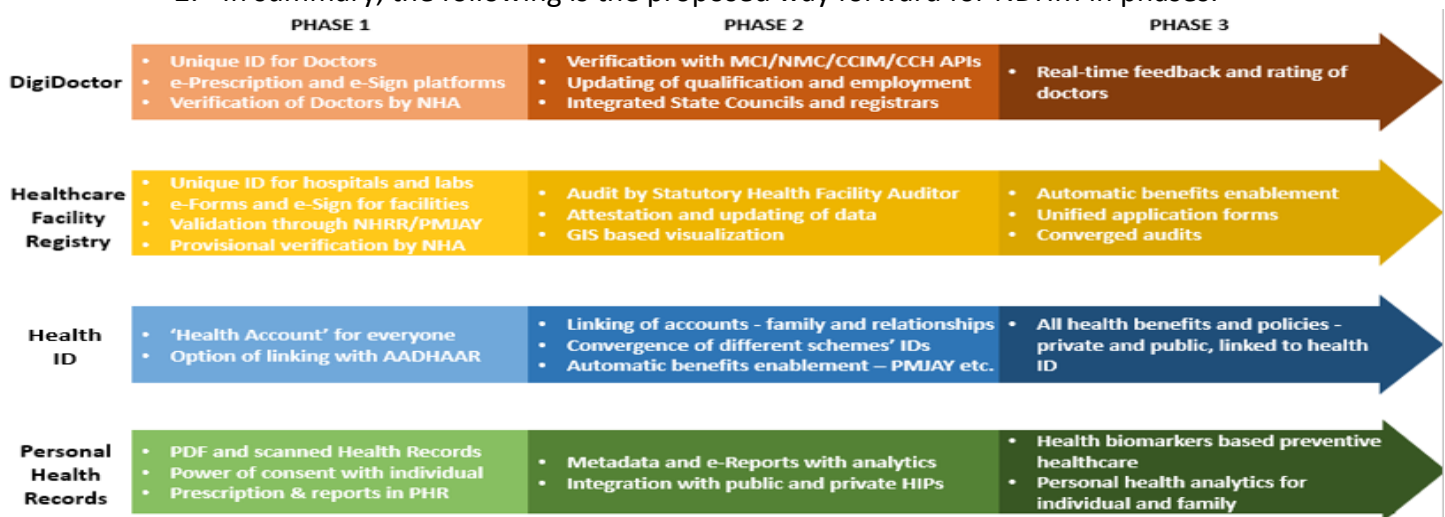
2. In summary, the following is the proposed way forward for NDHM in phases:

| | PHASE 1 | PHASE 2 | PHASE 3 |
|---|---|---|---|
| DigiDoctor | • Unique ID for Doctors<br>• e-Prescription and e-Sign platforms<br>• Verification of Doctors by NHA | • Verification with MCI/NMC/CCIM/CCH APIs<br>• Updating of qualification and employment<br>• Integrated State Councils and registrars | • Real-time feedback and rating of doctors |
| Healthcare Facility Registry | • Unique ID for hospitals and labs<br>• e-Forms and e-Sign for facilities<br>• Validation through NHRR/PMJAY<br>• Provisional verification by NHA | • Audit by Statutory Health Facility Auditor<br>• Attestation and updating of data<br>• GIS based visualization | • Automatic benefits enablement<br>• Unified application forms<br>• Converged audits |
| Health ID | • 'Health Account' for everyone<br>• Option of linking with AADHAAR | • Linking of accounts - family and relationships<br>• Convergence of different schemes' IDs<br>• Automatic benefits enablement – PMJAY etc. | • All health benefits and policies - private and public, linked to health ID |
| Personal Health Records | • PDF and scanned Health Records<br>• Power of consent with individual<br>• Prescription & reports in PHR | • Metadata and e-Reports with analytics<br>• Integration with public and private HIPs | • Health biomarkers based preventive healthcare<br>• Personal health analytics for individual and family |